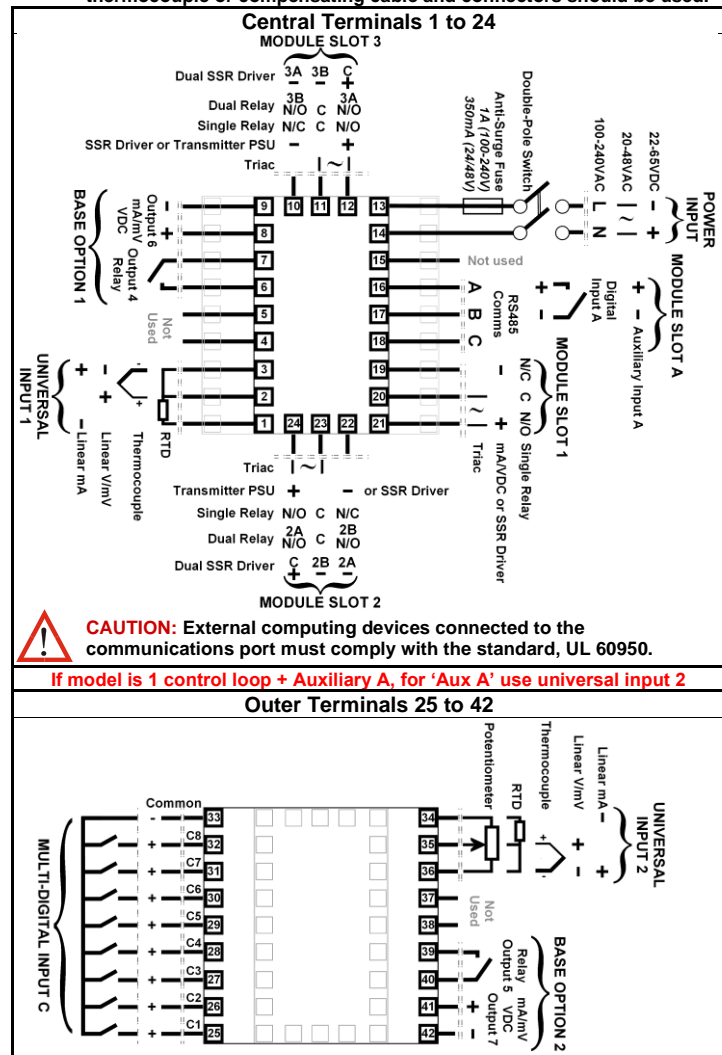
thermocouple or compensating cable and connectors should be used.

Central Terminals 1 to 24

MODULE SLOT 3

Dual SSR Driver 3A − 3B − C +
Dual Relay 3B N/O C 3A N/O
Single Relay N/C C N/O
SSR Driver or Transmitter PSU − +
Triac ~

Double-Pole Switch
Anti-Surge Fuse 1A (100-240V) 350mA (24/48V)

22-65VDC − +
20-48VAC ~
100-240VAC L N

POWER INPUT

BASE OPTION 1
Output 6 mA/mV VDC − +
Output 4 Relay

Not Used

UNIVERSAL INPUT 1
+ −Linear mA
+ Linear V/mV
Thermocouple
RTD

9 10 11 12 13
8 14
7 15 Not used
6 16
5 17
4 18
3 19
2 20
1 24 23 22 21

Digital Input A + −
Auxiliary Input A
MODULE SLOT A

RS485 Comms A B C

MODULE SLOT 1
N/C C N/O Single Relay
− + mA/VDC or SSR Driver
Triac ~

Triac ~
Transmitter PSU + − or SSR Driver
Single Relay N/O C N/C
Dual Relay 2A N/O C 2B N/O
Dual SSR Driver C + 2B − 2A −

MODULE SLOT 2

CAUTION: External computing devices connected to the communications port must comply with the standard, UL 60950.

If model is 1 control loop + Auxiliary A, for ‘Aux A’ use universal input 2

Outer Terminals 25 to 42

MULTI-DIGITAL INPUT C

Common −
C8 +
C7 +
C6 +
C5 +
C4 +
C3 +
C2 +
C1 +

33 34
32 35
31 36
30 37
29 38
28 39
27 40
26 41
25 42

Potentiometer
RTD
Thermocouple
Linear V/mV
Linear mA −
+ − +
UNIVERSAL INPUT 2

Not Used

BASE OPTION 2
Relay Output 5
mA/mV VDC Output 7
+ −